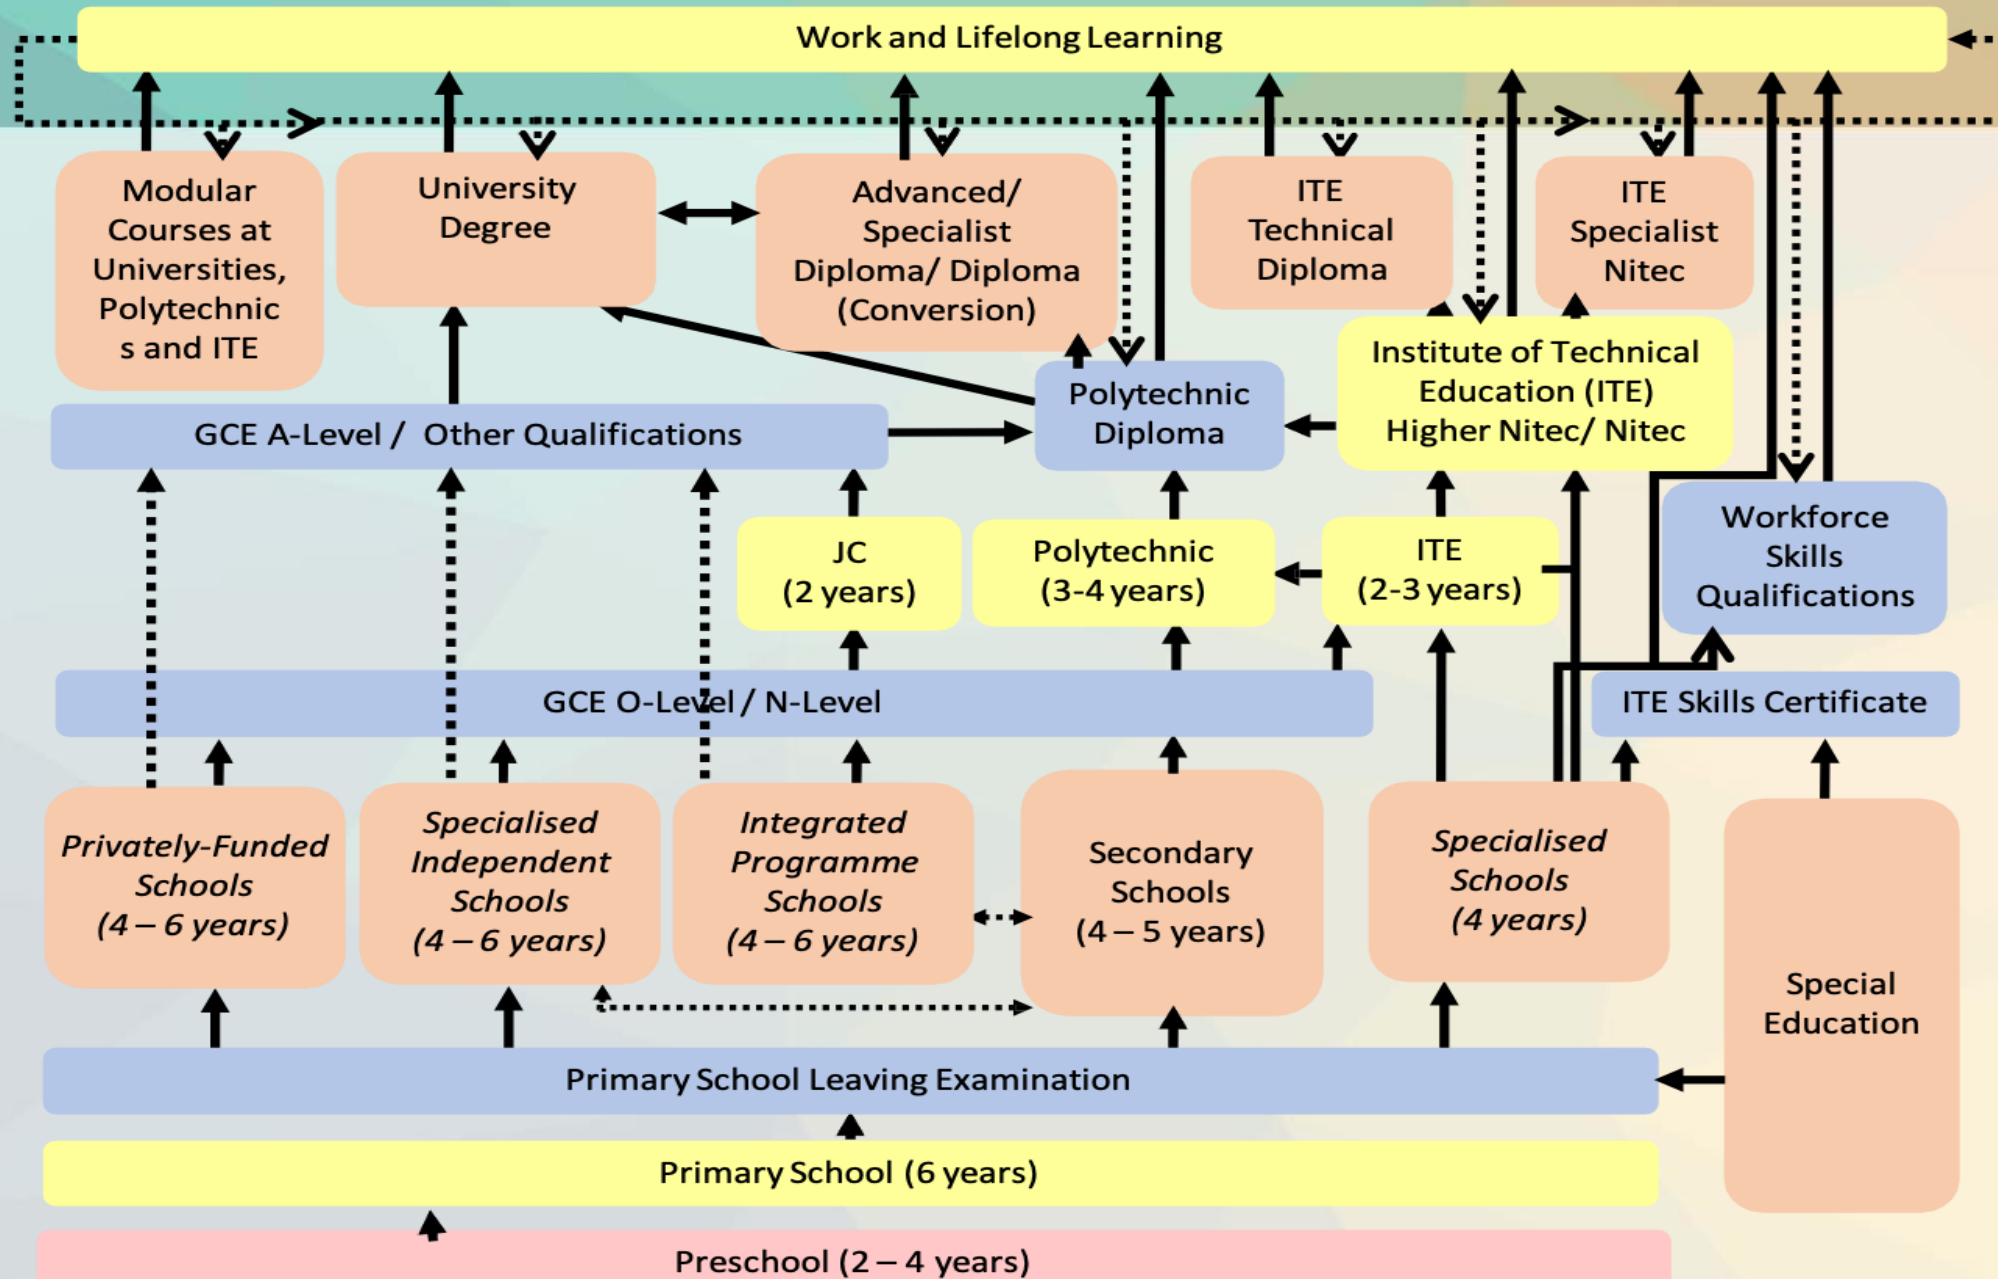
Work and Lifelong Learning

Modular Courses at Universities, Polytechnics and ITE

University Degree

Advanced/ Specialist Diploma/ Diploma (Conversion)

ITE Technical Diploma

ITE Specialist Nitec

Institute of Technical Education (ITE) Higher Nitec/ Nitec

Polytechnic Diploma

GCE A-Level / Other Qualifications

JC (2 years)

Polytechnic (3-4 years)

ITE (2-3 years)

Workforce Skills Qualifications

GCE O-Level / N-Level

ITE Skills Certificate

*Privately-Funded Schools (4 – 6 years)*

*Specialised Independent Schools (4 – 6 years)*

*Integrated Programme Schools (4 – 6 years)*

Secondary Schools (4 – 5 years)

*Specialised Schools (4 years)*

Special Education

Primary School Leaving Examination

Primary School (6 years)

Preschool (2 – 4 years)